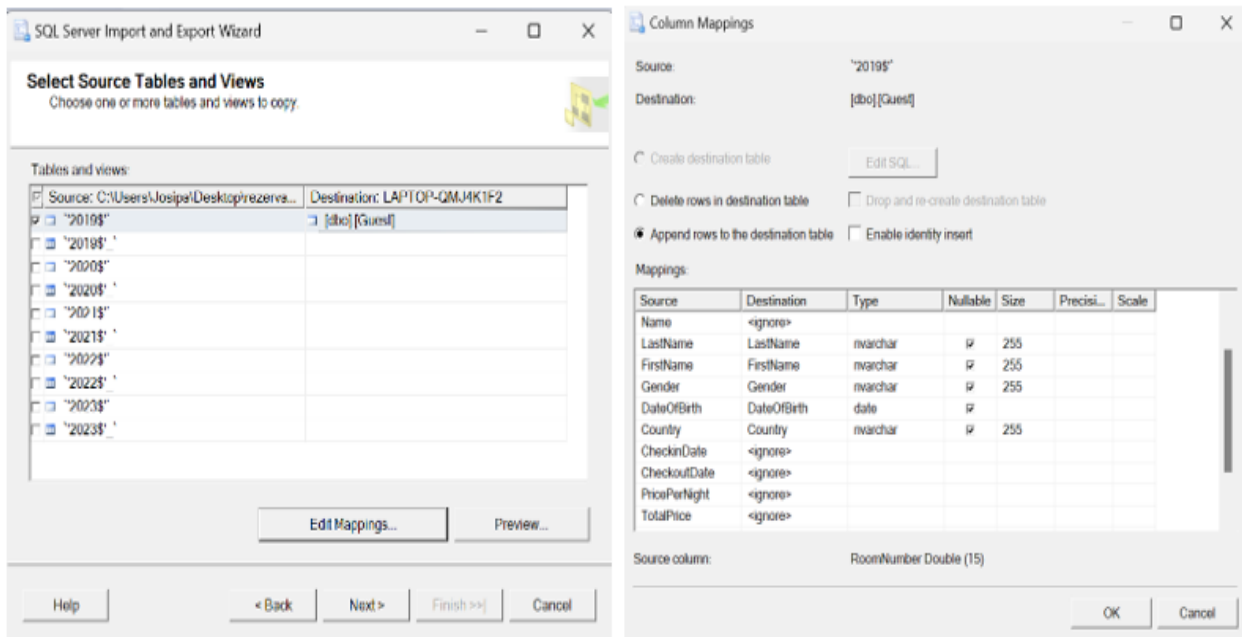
SQL Server Import and Export Wizard

Select Source Tables and Views
Choose one or more tables and views to copy.

Tables and views:

| Source: C:\Users\Josipa\Desktop\rezerva... | Destination: LAPTOP-QMJ4K1F2 |
|---|---|
| '2019$' | [dbo].[Guest] |
| '2019$'_ | |
| '2020$' | |
| '2020$'_ | |
| '2021$' | |
| '2021$'_ | |
| '2022$' | |
| '2022$'_ | |
| '2023$' | |
| '2023$'_ | |

Edit Mappings...
Preview...

Help
< Back
Next >
Finish >>|
Cancel

Column Mappings

Source: '2019$'
Destination: [dbo].[Guest]

Create destination table
Edit SQL...
Delete rows in destination table
Drop and re-create destination table
Append rows to the destination table
Enable identity insert

Mappings:

| Source | Destination | Type | Nullable | Size | Precisi... | Scale |
|---|---|---|---|---|---|---|
| Name | <ignore> | | | | | |
| LastName | LastName | nvarchar | ☑ | 255 | | |
| FirstName | FirstName | nvarchar | ☑ | 255 | | |
| Gender | Gender | nvarchar | ☑ | 255 | | |
| DateOfBirth | DateOfBirth | date | ☑ | | | |
| Country | Country | nvarchar | ☑ | 255 | | |
| CheckinDate | <ignore> | | | | | |
| CheckoutDate | <ignore> | | | | | |
| PricePerNight | <ignore> | | | | | |
| TotalPrice | <ignore> | | | | | |

Source column: RoomNumber Double (15)

OK
Cancel